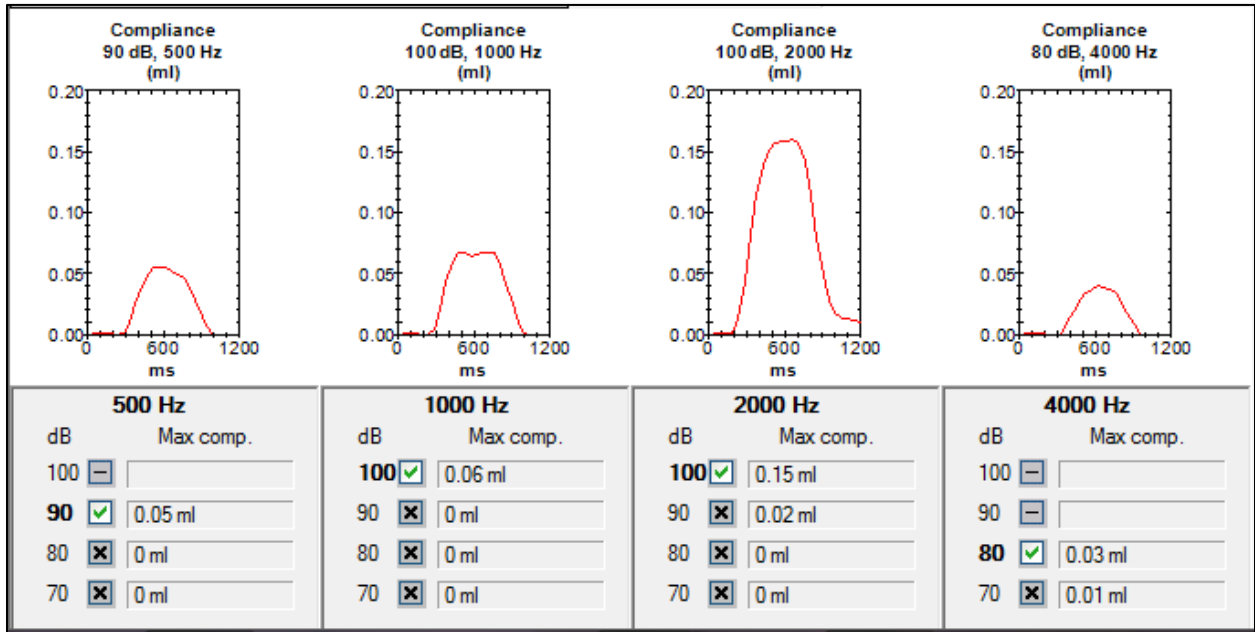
Compliance
90 dB, 500 Hz
(ml)

0.20
0.15
0.10
0.05
0.00
0 600 1200
ms

Compliance
100 dB, 1000 Hz
(ml)

0.20
0.15
0.10
0.05
0.00
0 600 1200
ms

Compliance
100 dB, 2000 Hz
(ml)

0.20
0.15
0.10
0.05
0.00
0 600 1200
ms

Compliance
80 dB, 4000 Hz
(ml)

0.20
0.15
0.10
0.05
0.00
0 600 1200
ms

500 Hz

| dB | Max comp. |
|---|---|
| 100 | |
| **90** | 0.05 ml |
| 80 | 0 ml |
| 70 | 0 ml |

1000 Hz

| dB | Max comp. |
|---|---|
| **100** | 0.06 ml |
| 90 | 0 ml |
| 80 | 0 ml |
| 70 | 0 ml |

2000 Hz

| dB | Max comp. |
|---|---|
| **100** | 0.15 ml |
| 90 | 0.02 ml |
| 80 | 0 ml |
| 70 | 0 ml |

4000 Hz

| dB | Max comp. |
|---|---|
| 100 | |
| 90 | |
| **80** | 0.03 ml |
| 70 | 0.01 ml |